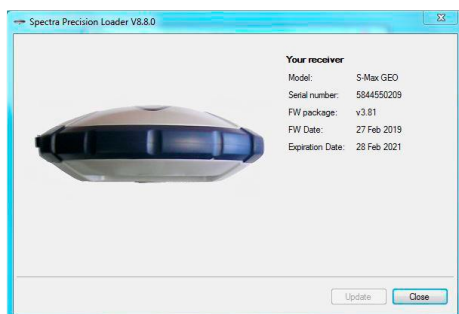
Spectra Precision Loader V8.8.0

Your receiver

| | |
|---|---|
| Model: | S-Max GEO |
| Serial number: | 5844550209 |
| FW package: | v3.81 |
| FW Date: | 27 Feb 2019 |
| Expiration Date: | 28 Feb 2021 |

Update
Close